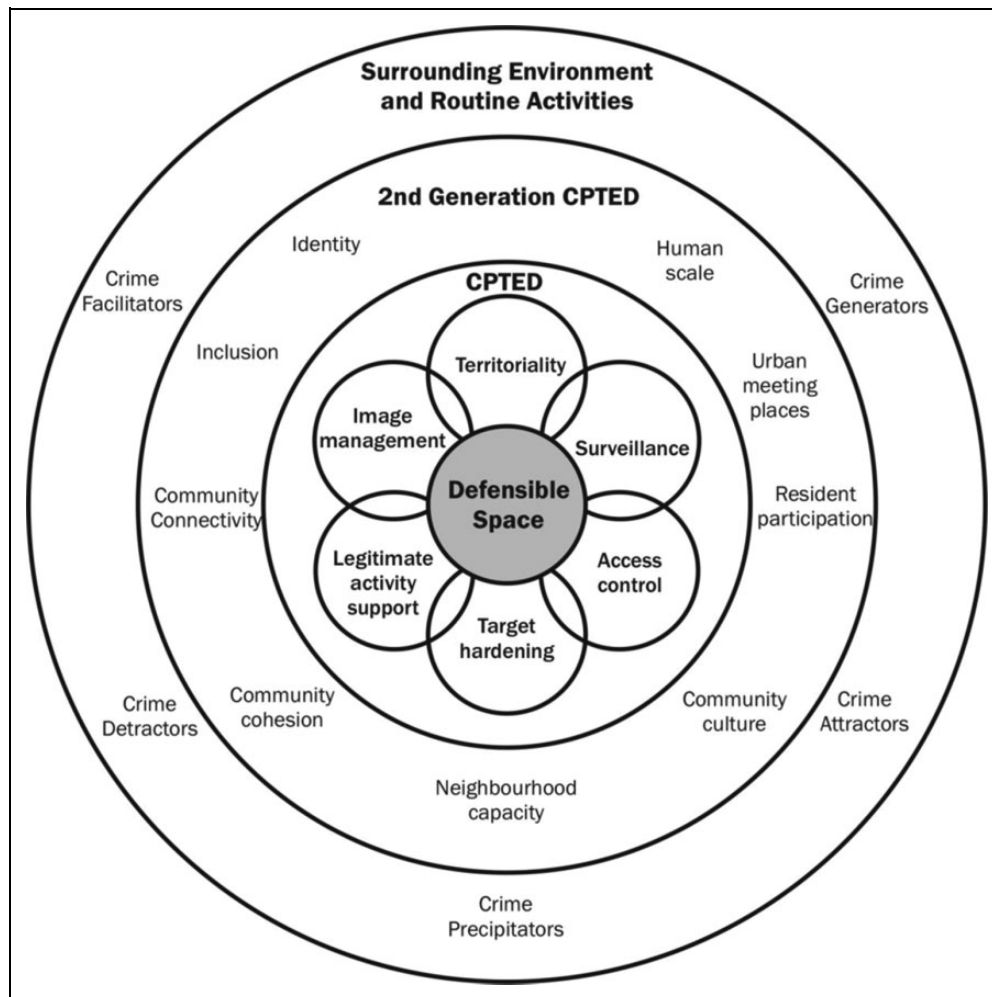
Surrounding Environment and Routine Activities

2nd Generation CPTED

Crime Facilitators

Identity

Human scale

Crime Generators

CPTED

Inclusion

Territoriality

Urban meeting places

Image management

Surveillance

Community Connectivity

Defensible Space

Resident participation

Legitimate activity support

Access control

Target hardening

Crime Detractors

Community cohesion

Community culture

Crime Attractors

Neighbourhood capacity

Crime Precipitators